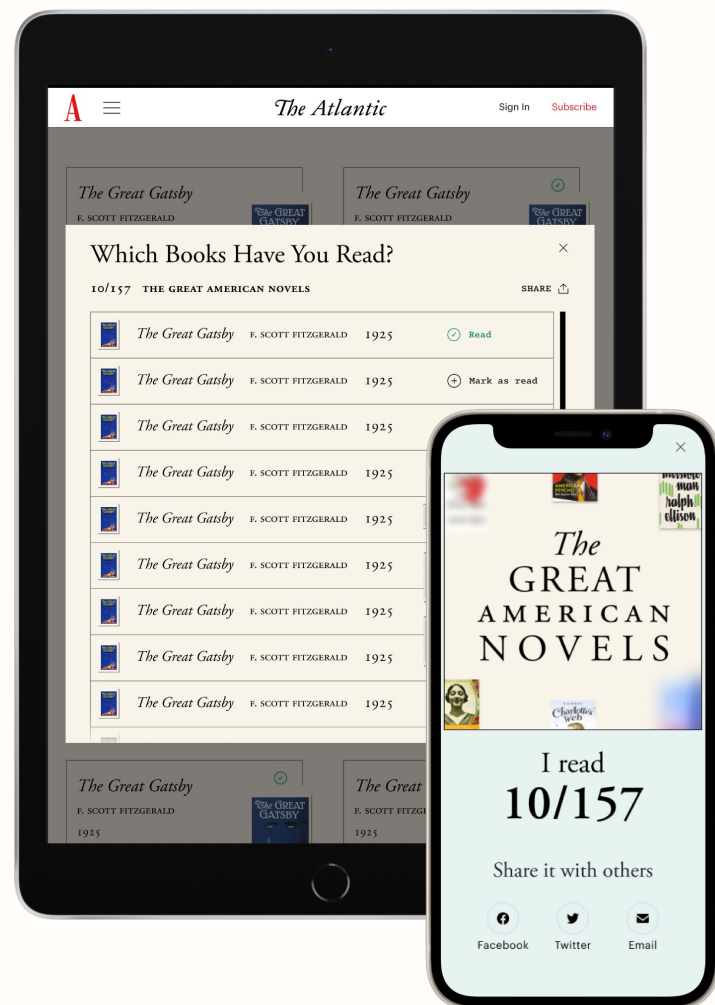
A The Atlantic Sign In Subscribe

The Great Gatsby
F. SCOTT FITZGERALD

The Great Gatsby
F. SCOTT FITZGERALD

Which Books Have You Read?

10/157 THE GREAT AMERICAN NOVELS

SHARE

| | | | |
|---|---|---|---|
| The Great Gatsby | F. SCOTT FITZGERALD | 1925 | Read |
| The Great Gatsby | F. SCOTT FITZGERALD | 1925 | Mark as read |
| The Great Gatsby | F. SCOTT FITZGERALD | 1925 | |
| The Great Gatsby | F. SCOTT FITZGERALD | 1925 | |
| The Great Gatsby | F. SCOTT FITZGERALD | 1925 | |
| The Great Gatsby | F. SCOTT FITZGERALD | 1925 | |
| The Great Gatsby | F. SCOTT FITZGERALD | 1925 | |
| The Great Gatsby | F. SCOTT FITZGERALD | 1925 | |
| The Great Gatsby | F. SCOTT FITZGERALD | 1925 | |

The Great Gatsby
F. SCOTT FITZGERALD
1925

The Great
F. SCOTT
1925

×

The GREAT AMERICAN NOVELS

I read
10/157

Share it with others

Facebook Twitter Email